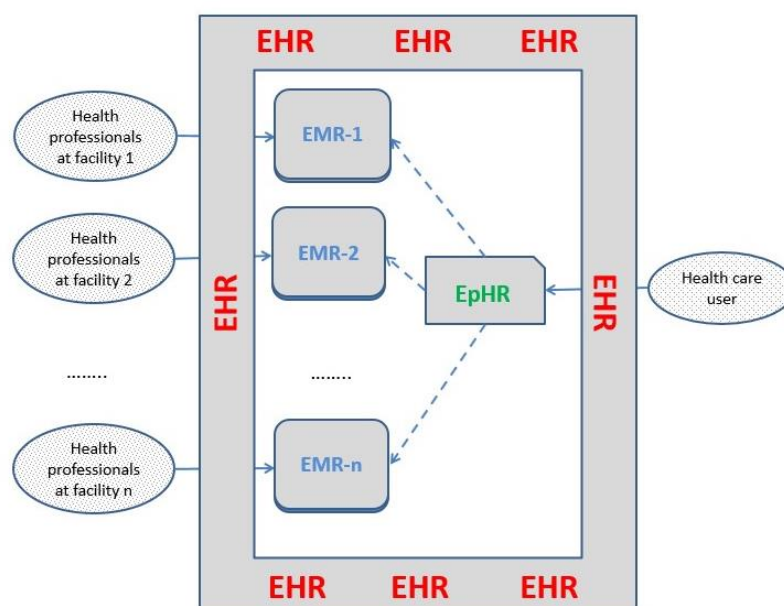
EHR EHR EHR

Health professionals at facility 1

EMR-1

Health professionals at facility 2

EMR-2

EHR

EpHR

EHR

Health care user

........

........

Health professionals at facility n

EMR-n

EHR EHR EHR